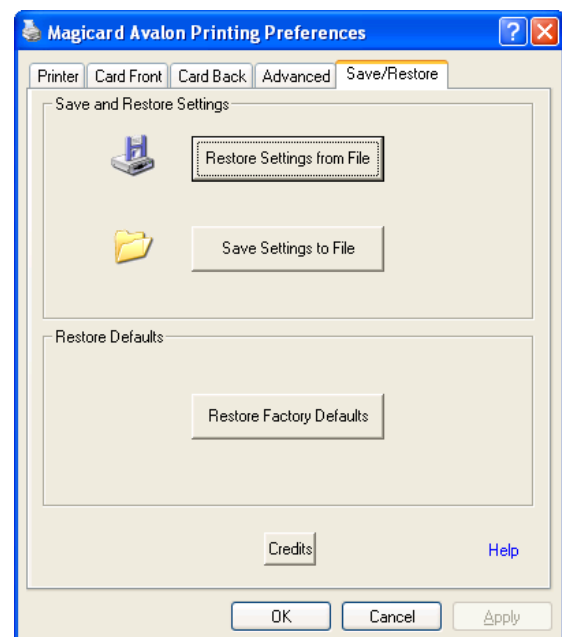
Magicard Avalon Printing Preferences

?

Printer | Card Front | Card Back | Advanced | Save/Restore

Save and Restore Settings

Restore Settings from File

Save Settings to File

Restore Defaults

Restore Factory Defaults

Credits

Help

OK

Cancel

Apply